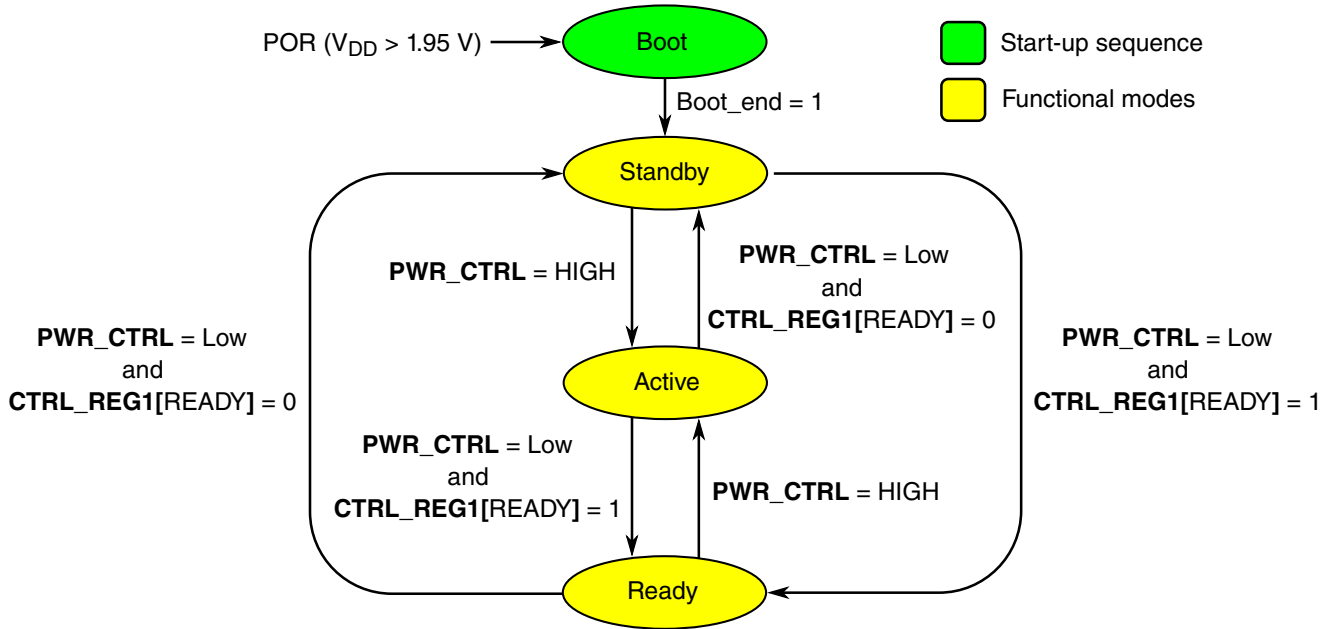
POR ($V_{DD}$ > 1.95 V)

Boot

Start-up sequence

Functional modes

Boot_end = 1

Standby

PWR_CTRL = HIGH

PWR_CTRL = Low
and
CTRL_REG1[READY] = 0

PWR_CTRL = Low
and
CTRL_REG1[READY] = 0

PWR_CTRL = Low
and
CTRL_REG1[READY] = 1

Active

PWR_CTRL = Low
and
CTRL_REG1[READY] = 1

PWR_CTRL = HIGH

Ready